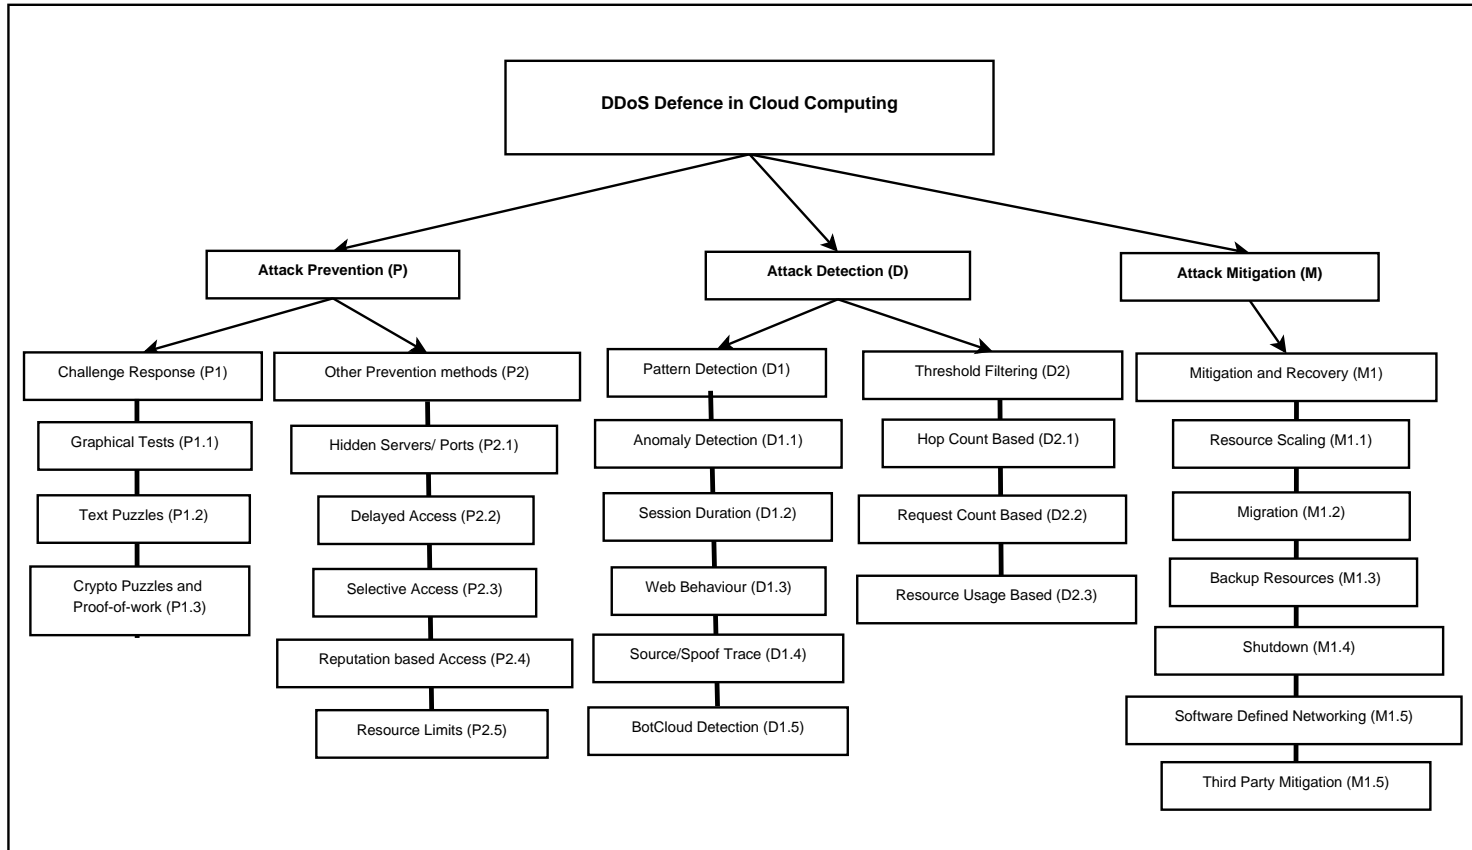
DDoS Defence in Cloud Computing

Attack Prevention (P)

Attack Detection (D)

Attack Mitigation (M)

Challenge Response (P1)

Graphical Tests (P1.1)

Text Puzzles (P1.2)

Crypto Puzzles and Proof-of-work (P1.3)

Other Prevention methods (P2)

Hidden Servers/ Ports (P2.1)

Delayed Access (P2.2)

Selective Access (P2.3)

Reputation based Access (P2.4)

Resource Limits (P2.5)

Pattern Detection (D1)

Anomaly Detection (D1.1)

Session Duration (D1.2)

Web Behaviour (D1.3)

Source/Spoof Trace (D1.4)

BotCloud Detection (D1.5)

Threshold Filtering (D2)

Hop Count Based (D2.1)

Request Count Based (D2.2)

Resource Usage Based (D2.3)

Mitigation and Recovery (M1)

Resource Scaling (M1.1)

Migration (M1.2)

Backup Resources (M1.3)

Shutdown (M1.4)

Software Defined Networking (M1.5)

Third Party Mitigation (M1.5)